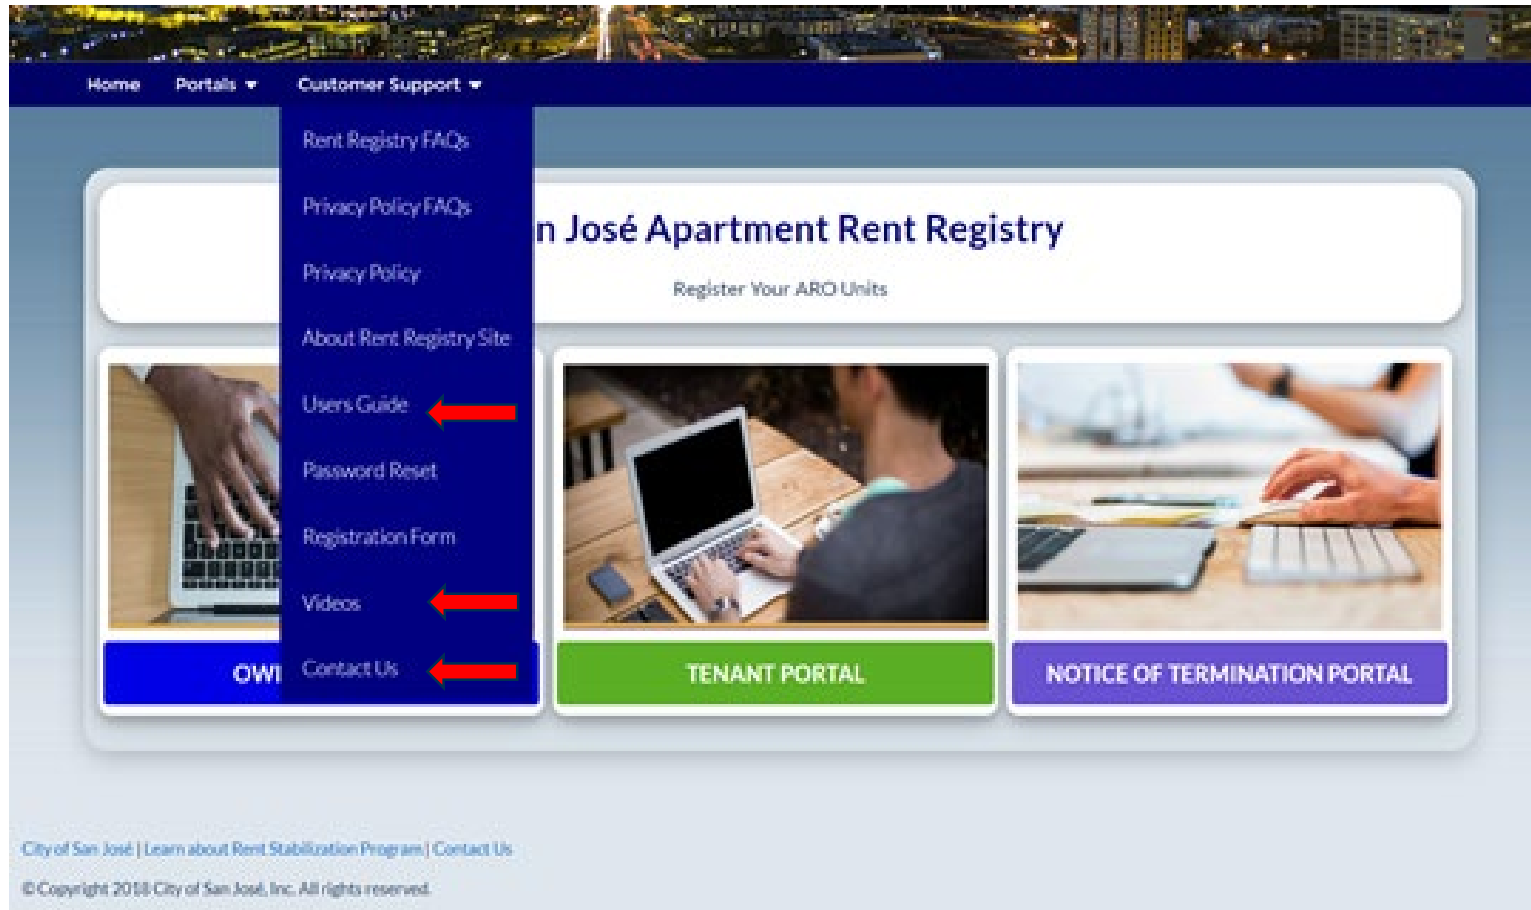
Home Portals ▾ Customer Support ▾

Rent Registry FAQs

Privacy Policy FAQs

Privacy Policy

About Rent Registry Site

Users Guide

Password Reset

Registration Form

Videos

Contact Us

n José Apartment Rent Registry

Register Your ARO Units

OWI

TENANT PORTAL

NOTICE OF TERMINATION PORTAL

City of San José | Learn about Rent Stabilization Program | Contact Us

©Copyright 2018 City of San José, Inc. All rights reserved.